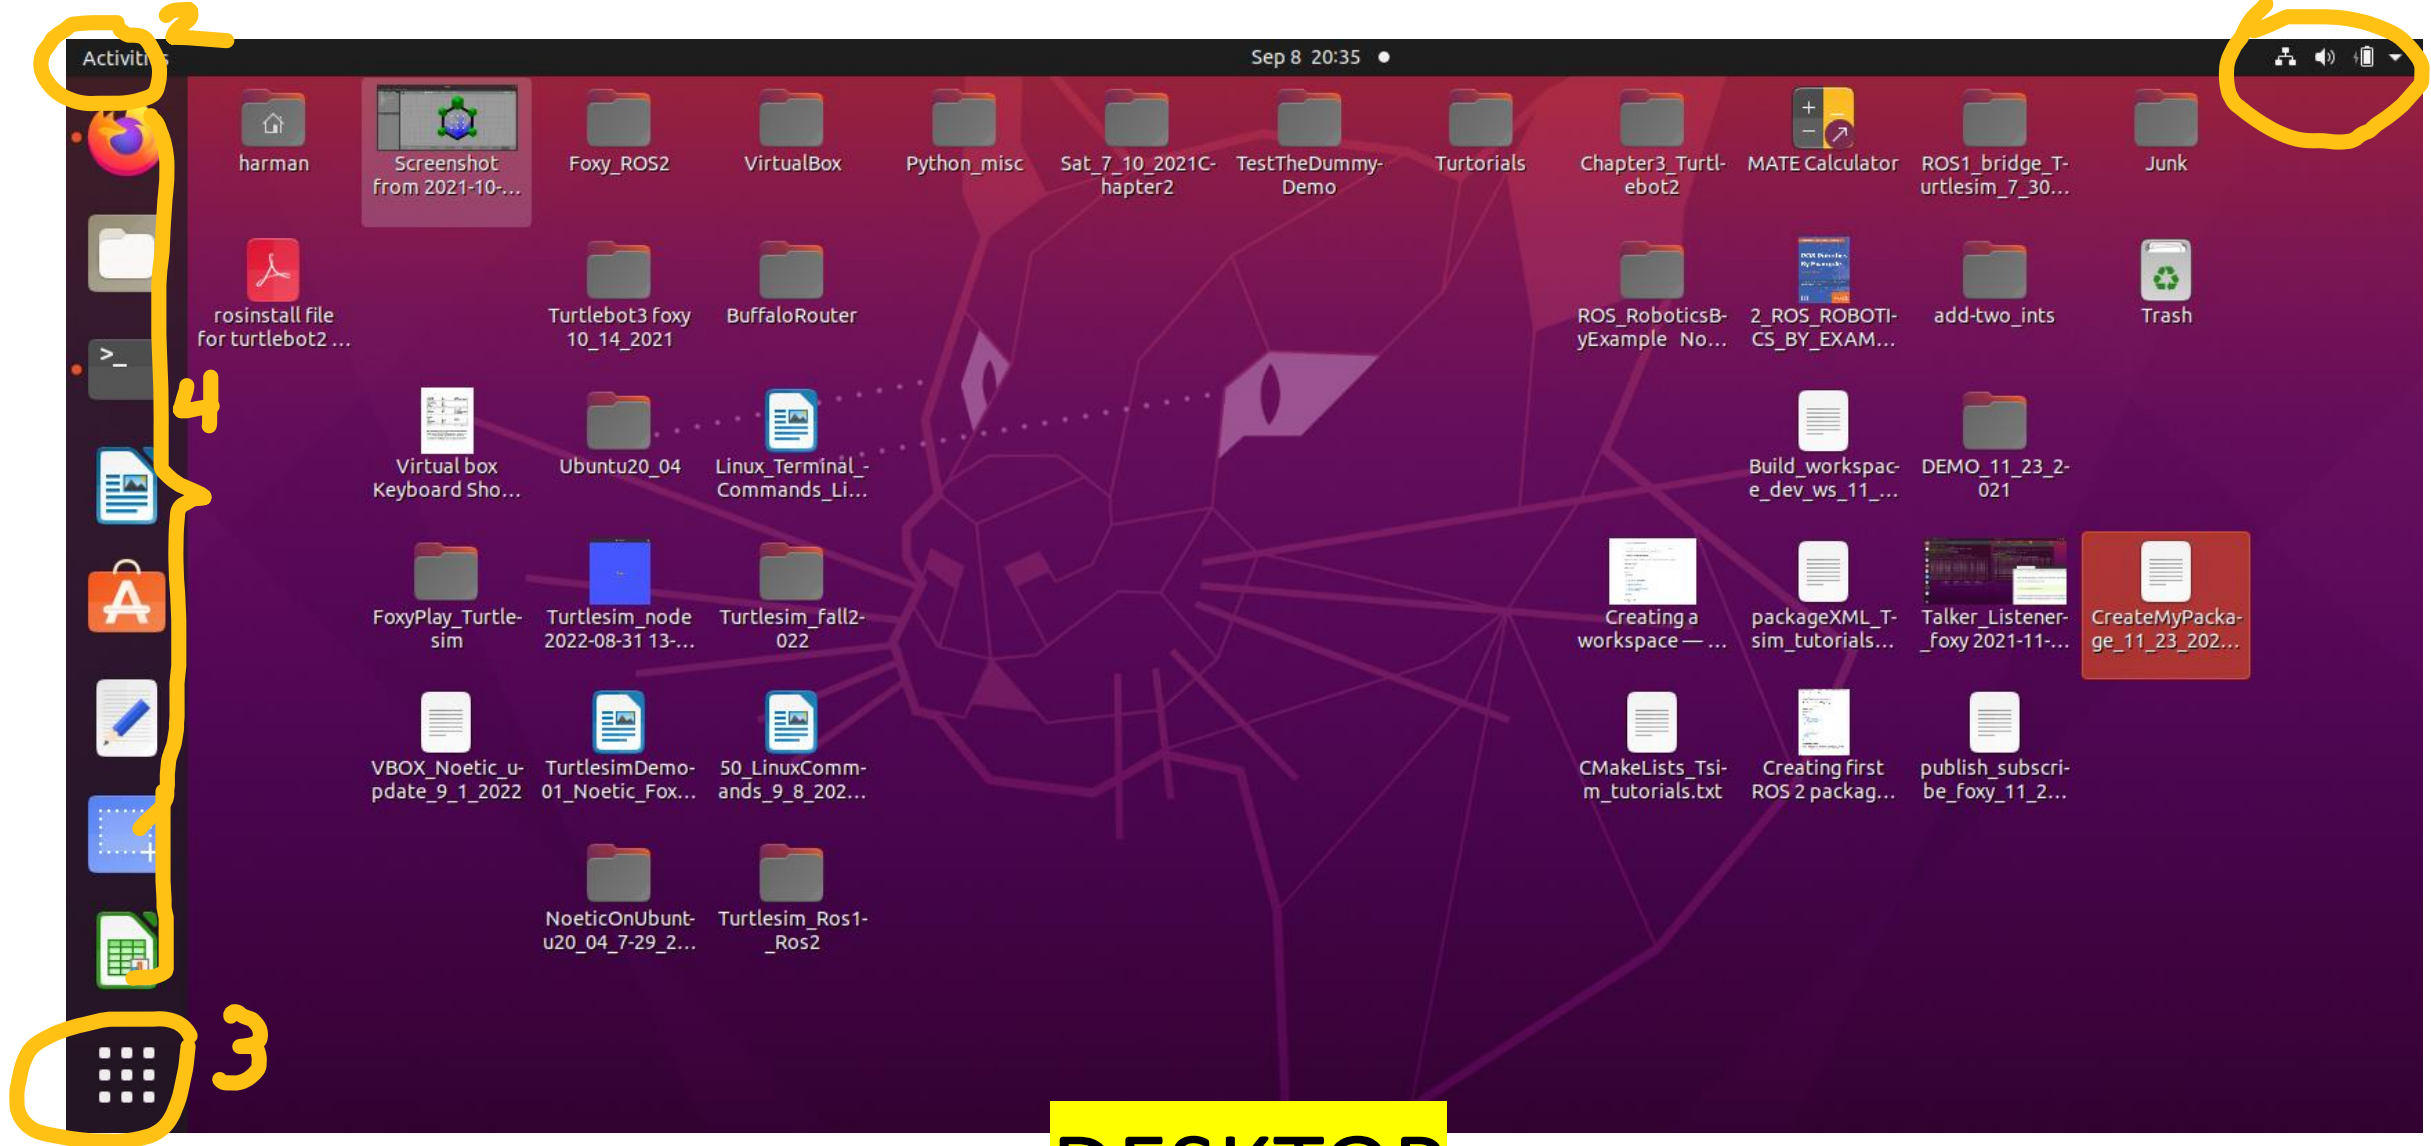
Activities 2

Sep 8 20:35

harman
Screenshot from 2021-10-...
Foxy_ROS2
VirtualBox
Python_misc
Sat_7_10_2021Chapter2
TestTheDummyDemo
Turtorials
Chapter3_Turtlebot2
MATE Calculator
ROS1_bridge_Turtlesim_7_30...
Junk

rosinstall file for turtlebot2 ...
Turtlebot3 foxy 10_14_2021
BuffaloRouter
ROS_RoboticsByExample No...
2_ROS_ROBOTICS_BY_EXAM...
add-two_ints
Trash

4

Virtual box Keyboard Sho...
Ubuntu20_04
Linux_Terminal_Commands_Li...
Build_workspace_dev_ws_11_...
DEMO_11_23_2021

FoxyPlay_Turtlesim
Turtlesim_node 2022-08-31 13-...
Turtlesim_fall2022
Creating a workspace — ...
packageXML_Tsim_tutorials...
Talker_Listener_foxy 2021-11-...
CreateMyPackage_11_23_202...

VBOX_Noetic_update_9_1_2022
TurtlesimDemo01_Noetic_Fox...
50_LinuxCommands_9_8_202...
CMakeLists_Tsim_tutorials.txt
Creating first ROS 2 packag...
publish_subscribe_foxy_11_2...

NoeticOnUbuntu20_04_7-29_2...
Turtlesim_Ros1_Ros2

3

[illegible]